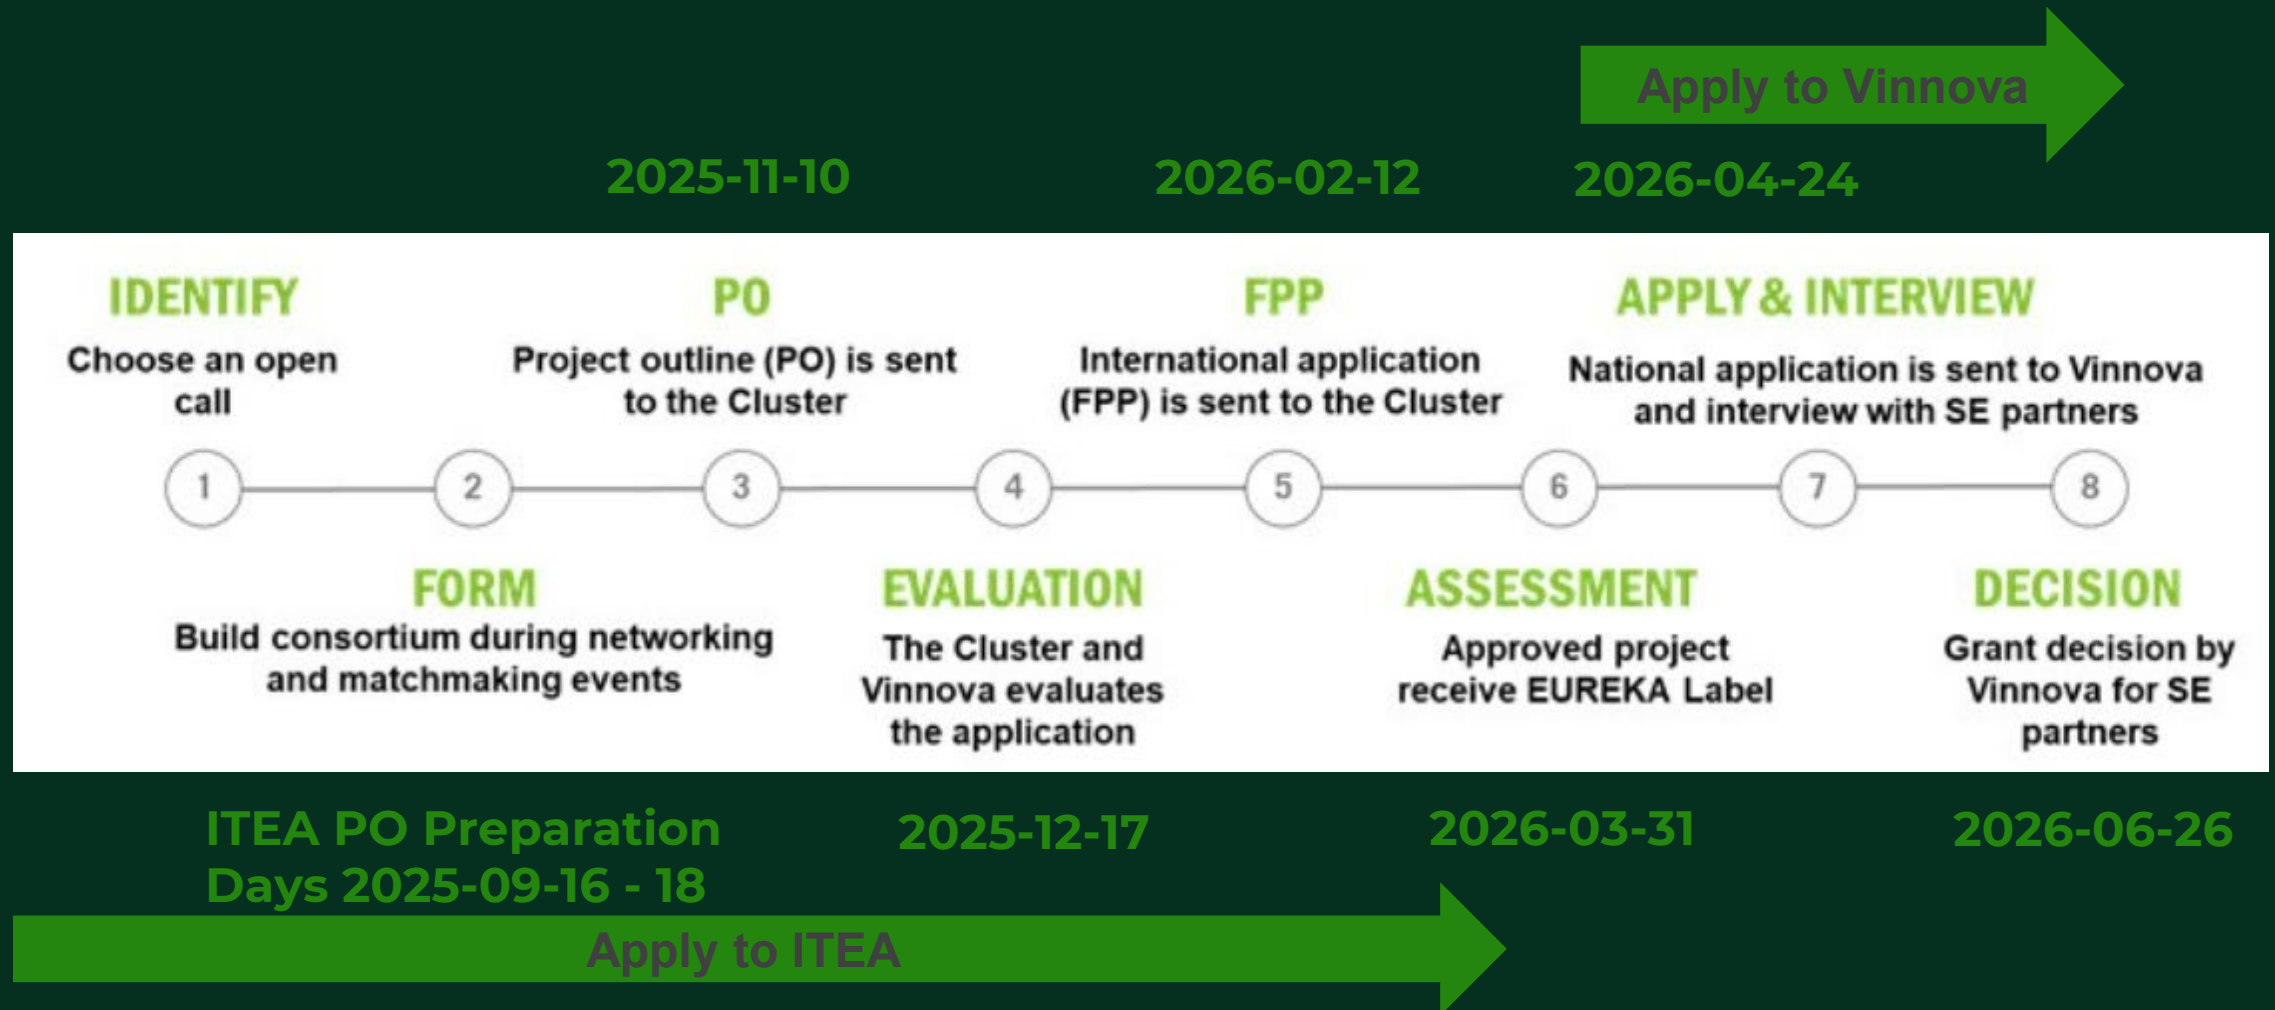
Apply to Vinnova

2025-11-10

2026-02-12

2026-04-24

IDENTIFY
Choose an open call

PO
Project outline (PO) is sent to the Cluster

FPP
International application (FPP) is sent to the Cluster

APPLY & INTERVIEW
National application is sent to Vinnova and interview with SE partners

1 2 3 4 5 6 7 8

FORM
Build consortium during networking and matchmaking events

EVALUATION
The Cluster and Vinnova evaluates the application

ASSESSMENT
Approved project receive EUREKA Label

DECISION
Grant decision by Vinnova for SE partners

ITEA PO Preparation Days 2025-09-16 - 18

2025-12-17

2026-03-31

2026-06-26

Apply to ITEA